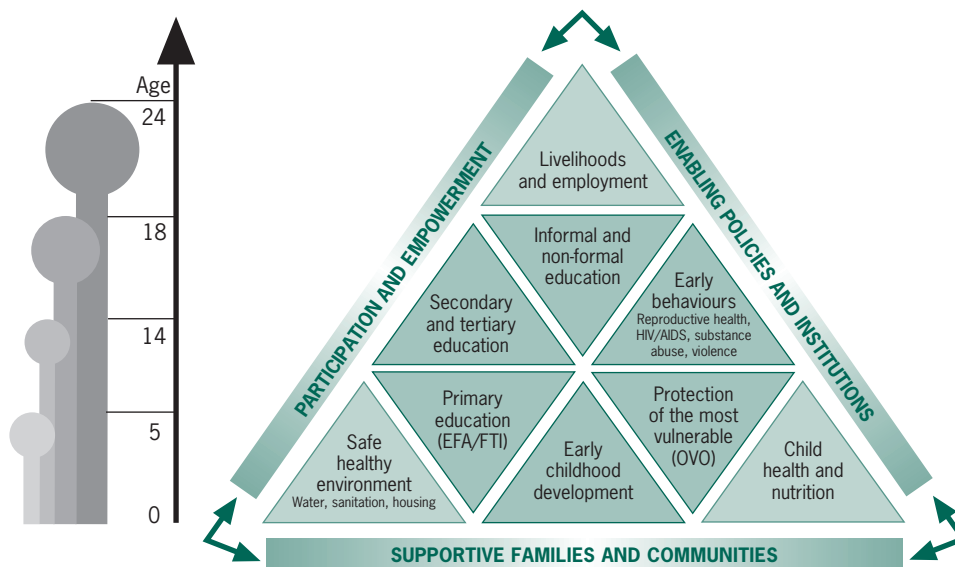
Age
24
18
14
5
0

PARTICIPATION AND EMPOWERMENT

ENABLING POLICIES AND INSTITUTIONS

Livelihoods and employment

Informal and non-formal education

Secondary and tertiary education

Early behaviours
Reproductive health, HIV/AIDS, substance abuse, violence

Primary education (EFA/FTI)

Protection of the most vulnerable (OVO)

Safe healthy environment
Water, sanitation, housing

Early childhood development

Child health and nutrition

SUPPORTIVE FAMILIES AND COMMUNITIES